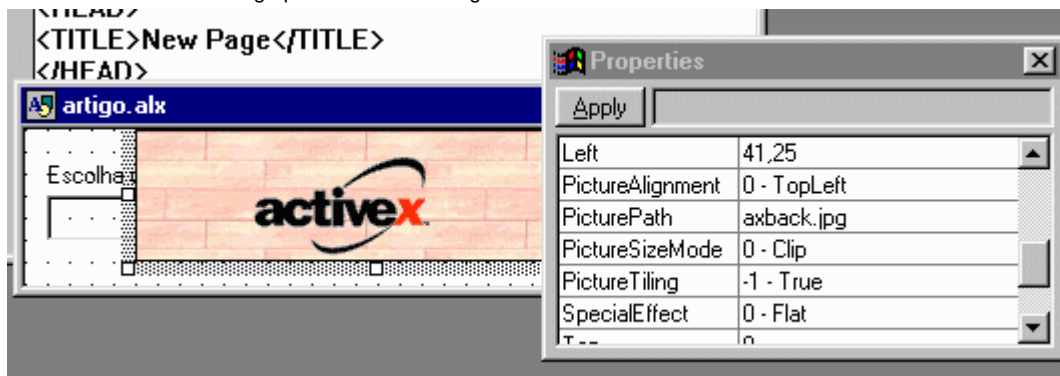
<TITLE>New Page</TITLE>
</HEAD>

artigo.alx

Escolha

activex

Properties

Apply

| Left | 41,25 |
|---|---|
| PictureAlignment | 0 - TopLeft |
| PicturePath | axback.jpg |
| PictureSizeMode | 0 - Clip |
| PictureTiling | -1 - True |
| SpecialEffect | 0 - Flat |